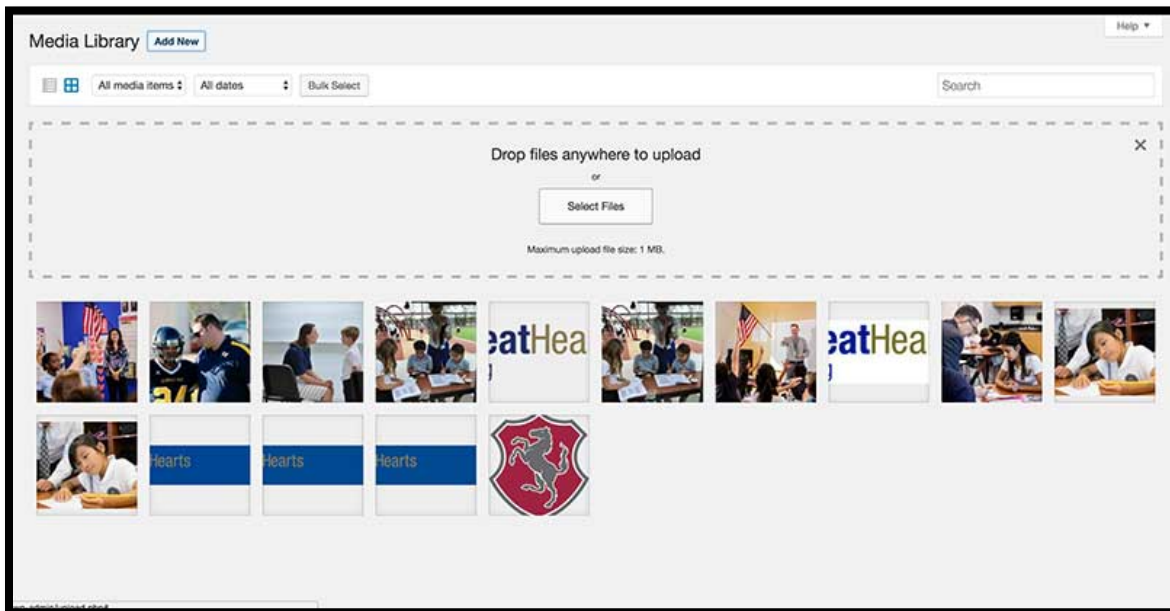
Help ▾

Media Library Add New

All media items ⬍ All dates ⬍ Bulk Select

Search

Drop files anywhere to upload

or

Select Files

Maximum upload file size: 1 MB.

×

eatHea

eatHea

Hearts

Hearts

Hearts

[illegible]